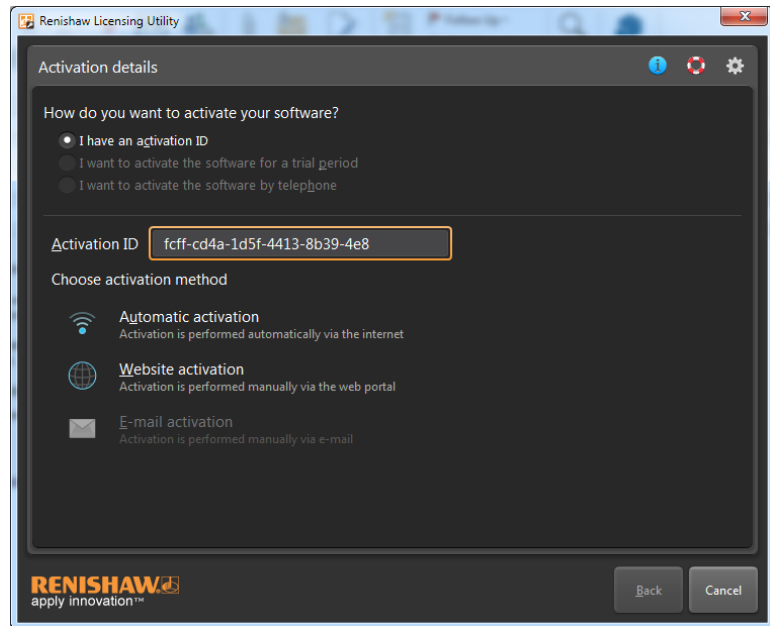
Renishaw Licensing Utility

Activation details

How do you want to activate your software?

I have an activation ID

I want to activate the software for a trial period

I want to activate the software by telephone

Activation ID fcff-cd4a-1d5f-4413-8b39-4e8

Choose activation method

Automatic activation
Activation is performed automatically via the internet

Website activation
Activation is performed manually via the web portal

E-mail activation
Activation is performed manually via e-mail

RENISHAW
apply innovation™

Back

Cancel